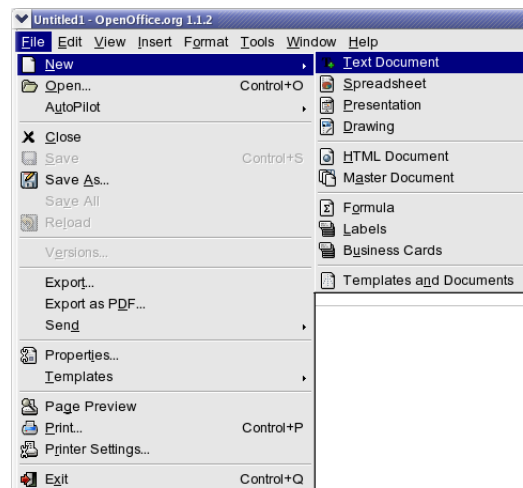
Untitled1 - OpenOffice.org 1.1.2

File Edit View Insert Format Tools Window Help

New
Open... Control+O
AutoPilot
Close
Save Control+S
Save As...
Save All
Reload
Versions...
Export...
Export as PDF...
Send
Properties...
Templates
Page Preview
Print... Control+P
Printer Settings...
Exit Control+Q

Text Document
Spreadsheet
Presentation
Drawing
HTML Document
Master Document
Formula
Labels
Business Cards
Templates and Documents